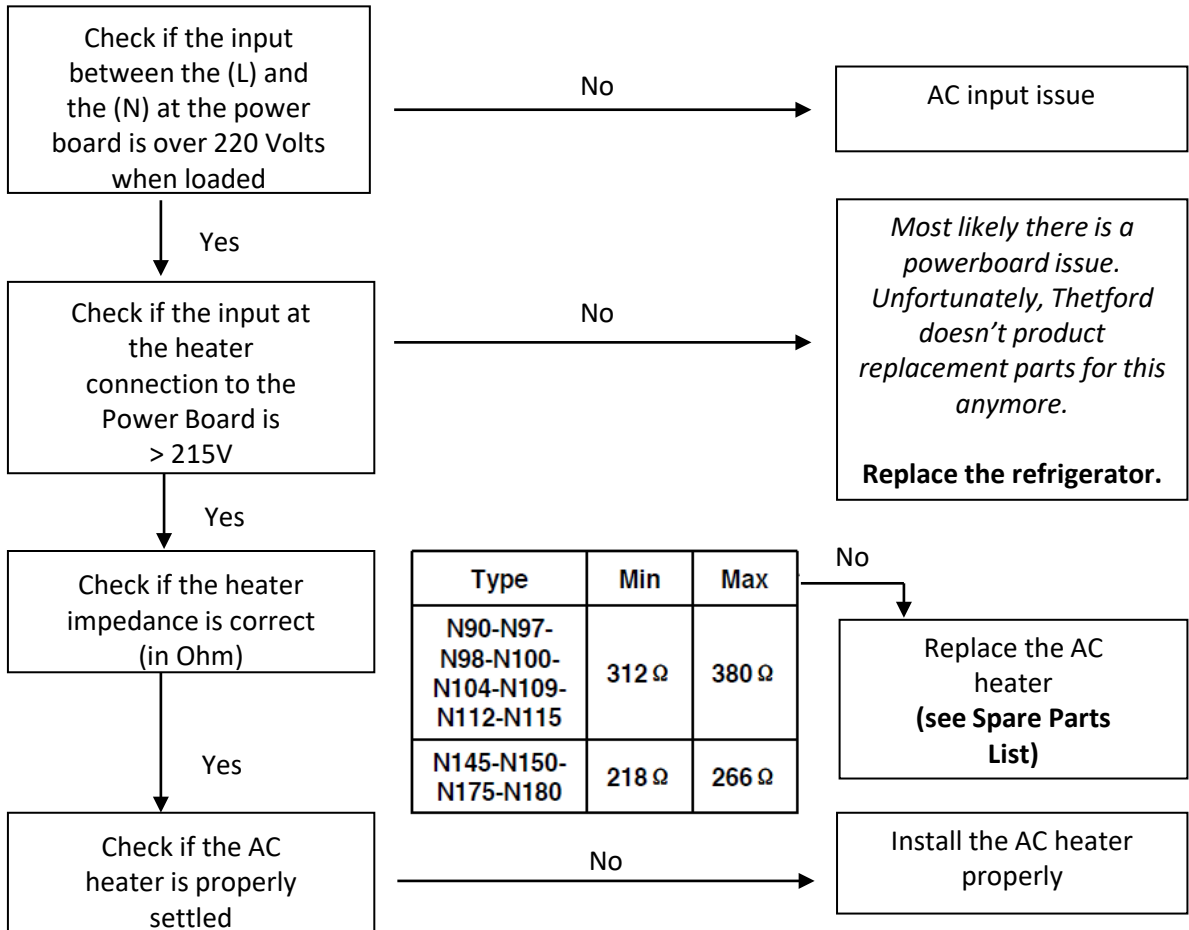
Check if the input between the (L) and the (N) at the power board is over 220 Volts when loaded

No

AC input issue

Yes

Check if the input at the heater connection to the Power Board is > 215V

No

*Most likely there is a powerboard issue. Unfortunately, Thetford doesn't product replacement parts for this anymore.*

**Replace the refrigerator.**

Yes

Check if the heater impedance is correct (in Ohm)

| Type | Min | Max |
|---|---|---|
| N90-N97-N98-N100-N104-N109-N112-N115 | 312 Ω | 380 Ω |
| N145-N150-N175-N180 | 218 Ω | 266 Ω |

No

Replace the AC heater **(see Spare Parts List)**

Yes

Check if the AC heater is properly settled

No

Install the AC heater properly